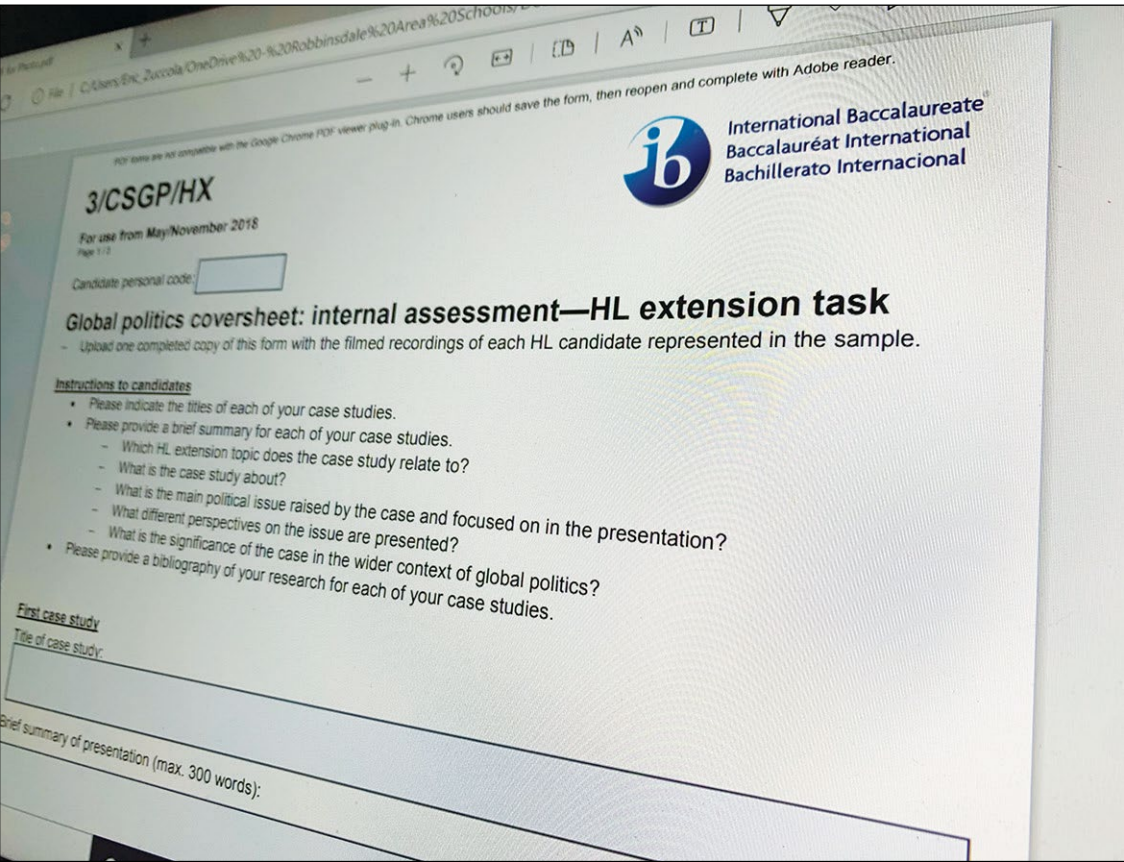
File | C:/Users/Eric_Zuccola/OneDrive%20-%20Robbinsdale%20Area%20Schools/

— + A$^{\gg}$ T

PDF forms are not compatible with the Google Chrome PDF viewer plug-in. Chrome users should save the form, then reopen and complete with Adobe reader.

ib International Baccalaureate Baccalauréat International Bachillerato Internacional

3/CSGP/HX

For use from May/November 2018
Page 1 / 3

Candidate personal code:

Global politics coversheet: internal assessment—HL extension task

– Upload one completed copy of this form with the filmed recordings of each HL candidate represented in the sample.

Instructions to candidates
• Please indicate the titles of each of your case studies.
• Please provide a brief summary for each of your case studies.
– Which HL extension topic does the case study relate to?
– What is the case study about?
– What is the main political issue raised by the case and focused on in the presentation?
– What different perspectives on the issue are presented?
– What is the significance of the case in the wider context of global politics?
• Please provide a bibliography of your research for each of your case studies.

First case study
Title of case study:

Brief summary of presentation (max. 300 words):